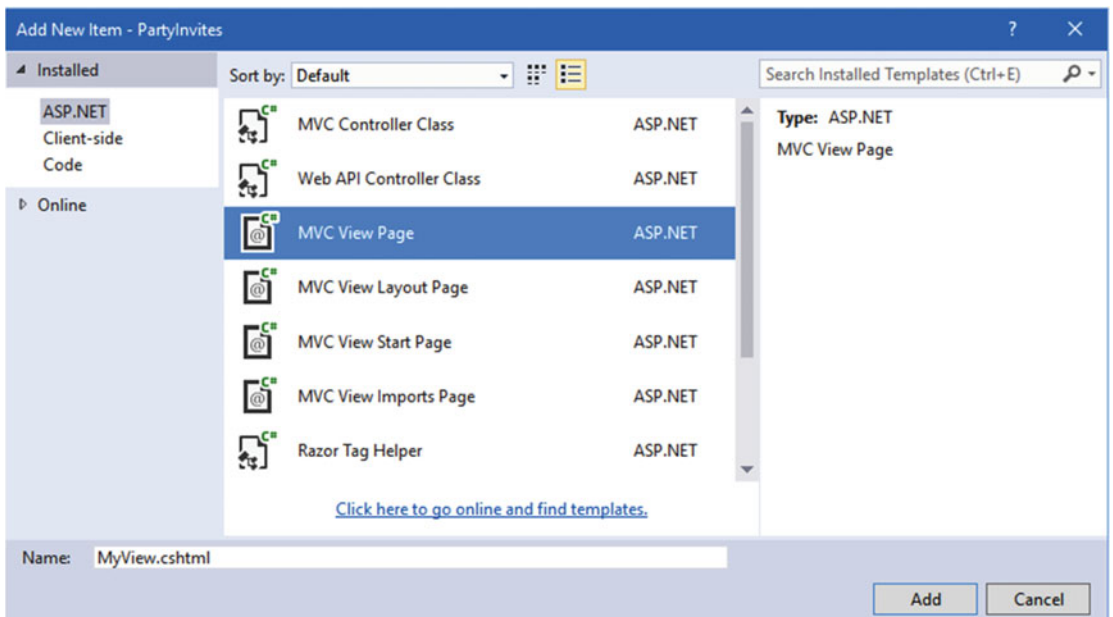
Add New Item - PartyInvites

?

✕

◢ Installed

ASP.NET

Client-side

Code

▷ Online

Sort by: Default

Search Installed Templates (Ctrl+E)

| | | |
|---|---|---|
| C# | MVC Controller Class | ASP.NET |
| C# | Web API Controller Class | ASP.NET |
| C# | MVC View Page | ASP.NET |
| C# | MVC View Layout Page | ASP.NET |
| C# | MVC View Start Page | ASP.NET |
| C# | MVC View Imports Page | ASP.NET |
| C# | Razor Tag Helper | ASP.NET |

Click here to go online and find templates.

Type: ASP.NET

MVC View Page

Name: MyView.cshtml

Add

Cancel